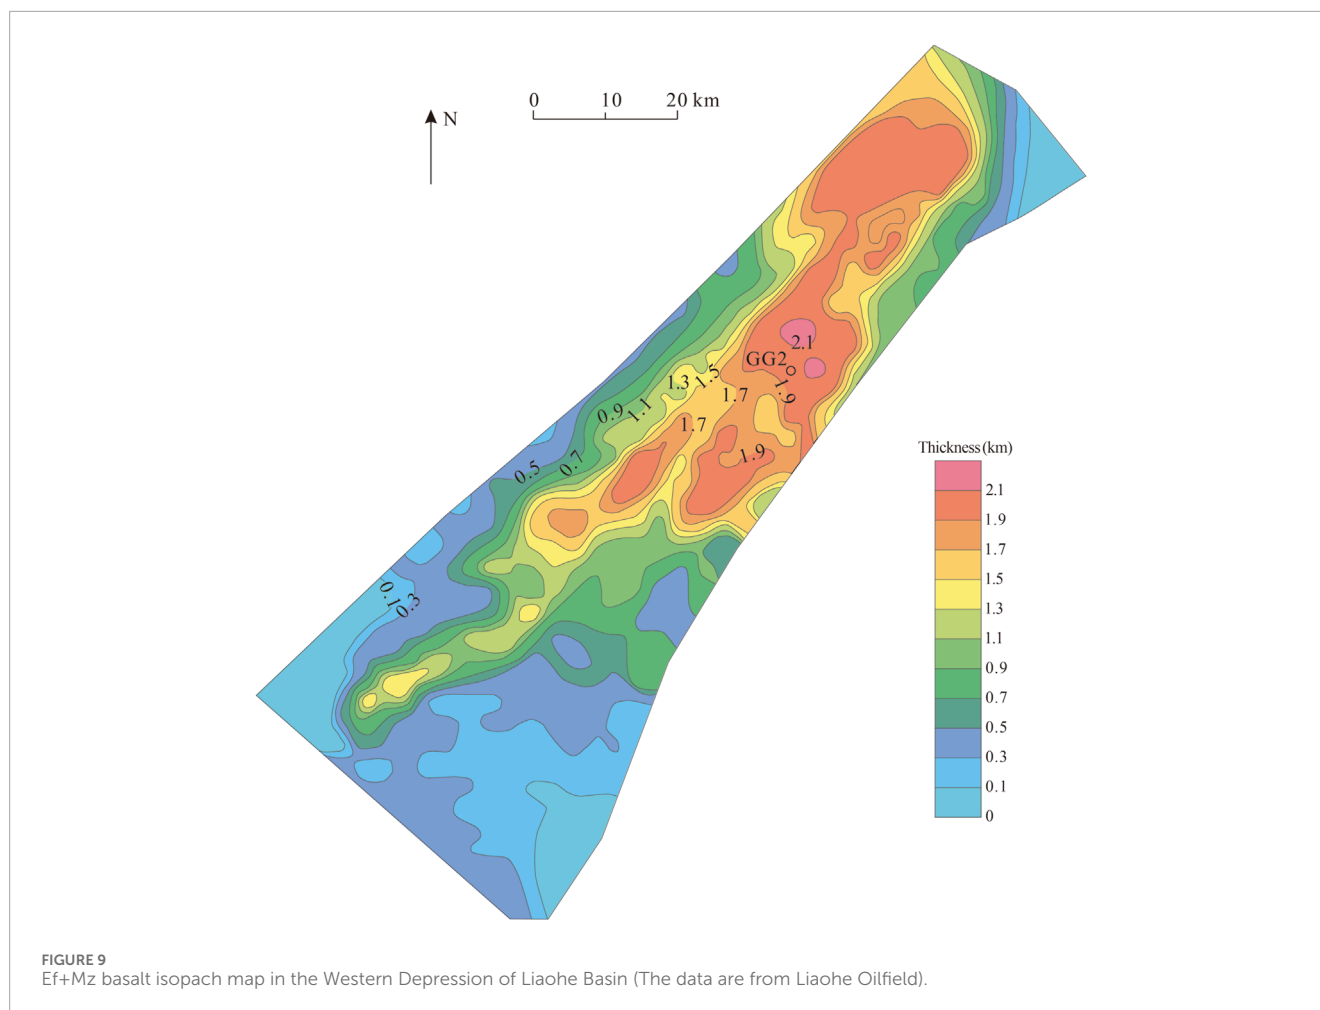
0 10 20 km

N

2.1
GG2
1.9
1.3
1.5
1.7
0.9
1.1
1.7
1.9
0.5
0.7
0.1
0.3

Thickness (km)
2.1
1.9
1.7
1.5
1.3
1.1
0.9
0.7
0.5
0.3
0.1
0

FIGURE 9
Ef+Mz basalt isopach map in the Western Depression of Liaohe Basin (The data are from Liaohe Oilfield).